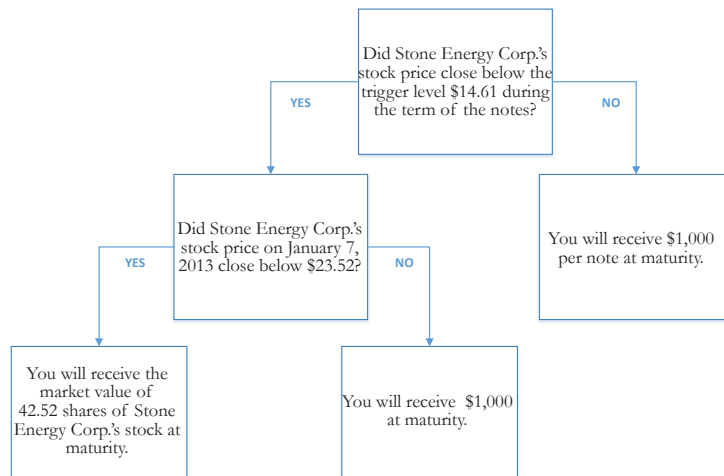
Did Stone Energy Corp.'s stock price close below the trigger level \$14.61 during the term of the notes?

YES

NO

Did Stone Energy Corp.'s stock price on January 7, 2013 close below \$23.52?

You will receive \$1,000 per note at maturity.

YES

NO

You will receive the market value of 42.52 shares of Stone Energy Corp.'s stock at maturity.

You will receive \$1,000 at maturity.